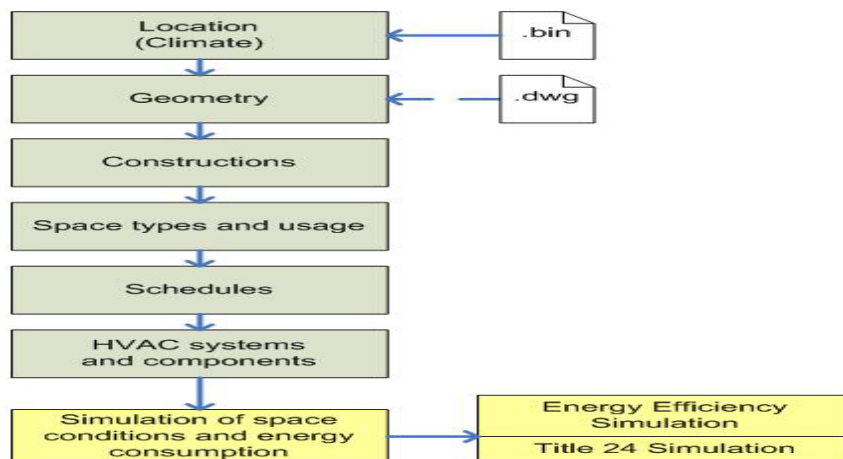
Location
(Climate)

.bin

Geometry

.dwg

Constructions

Space types and usage

Schedules

HVAC systems
and components

Simulation of space conditions and energy consumption

Energy Efficiency Simulation

Title 24 Simulation